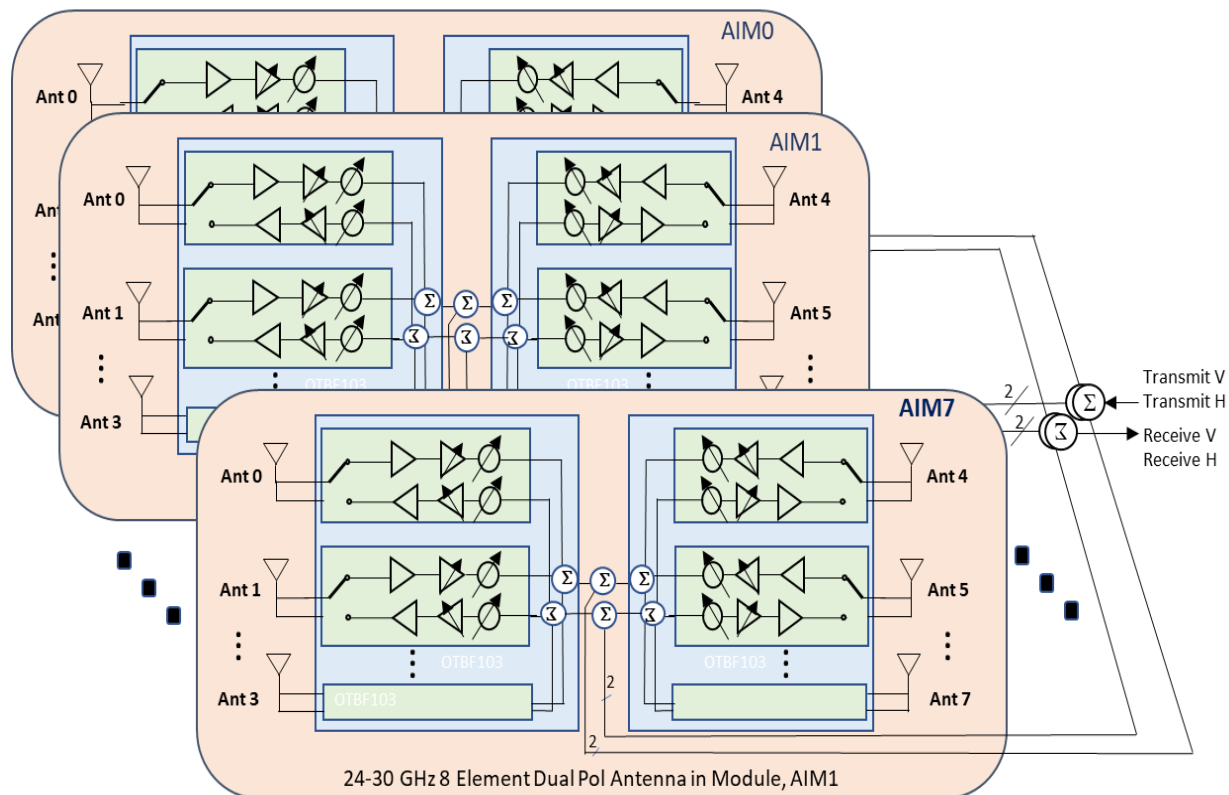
AIM0

Ant 0

Ant 4

Ant

Ant

AIM1

Ant 0

Ant 4

Ant 1

Ant 5

Ant 3

OTBF103

OTBF103

$\Sigma$

$\Sigma$

$\Sigma$

Transmit V
Transmit H

Receive V
Receive H

2

2

AIM7

Ant 0

Ant 4

Ant 1

Ant 5

Ant 3

Ant 7

$\Sigma$

$\Sigma$

$\Sigma$

$\Sigma$

OTBF103

OTBF103

OTBF103

2

2

24-30 GHz 8 Element Dual Pol Antenna in Module, AIM1